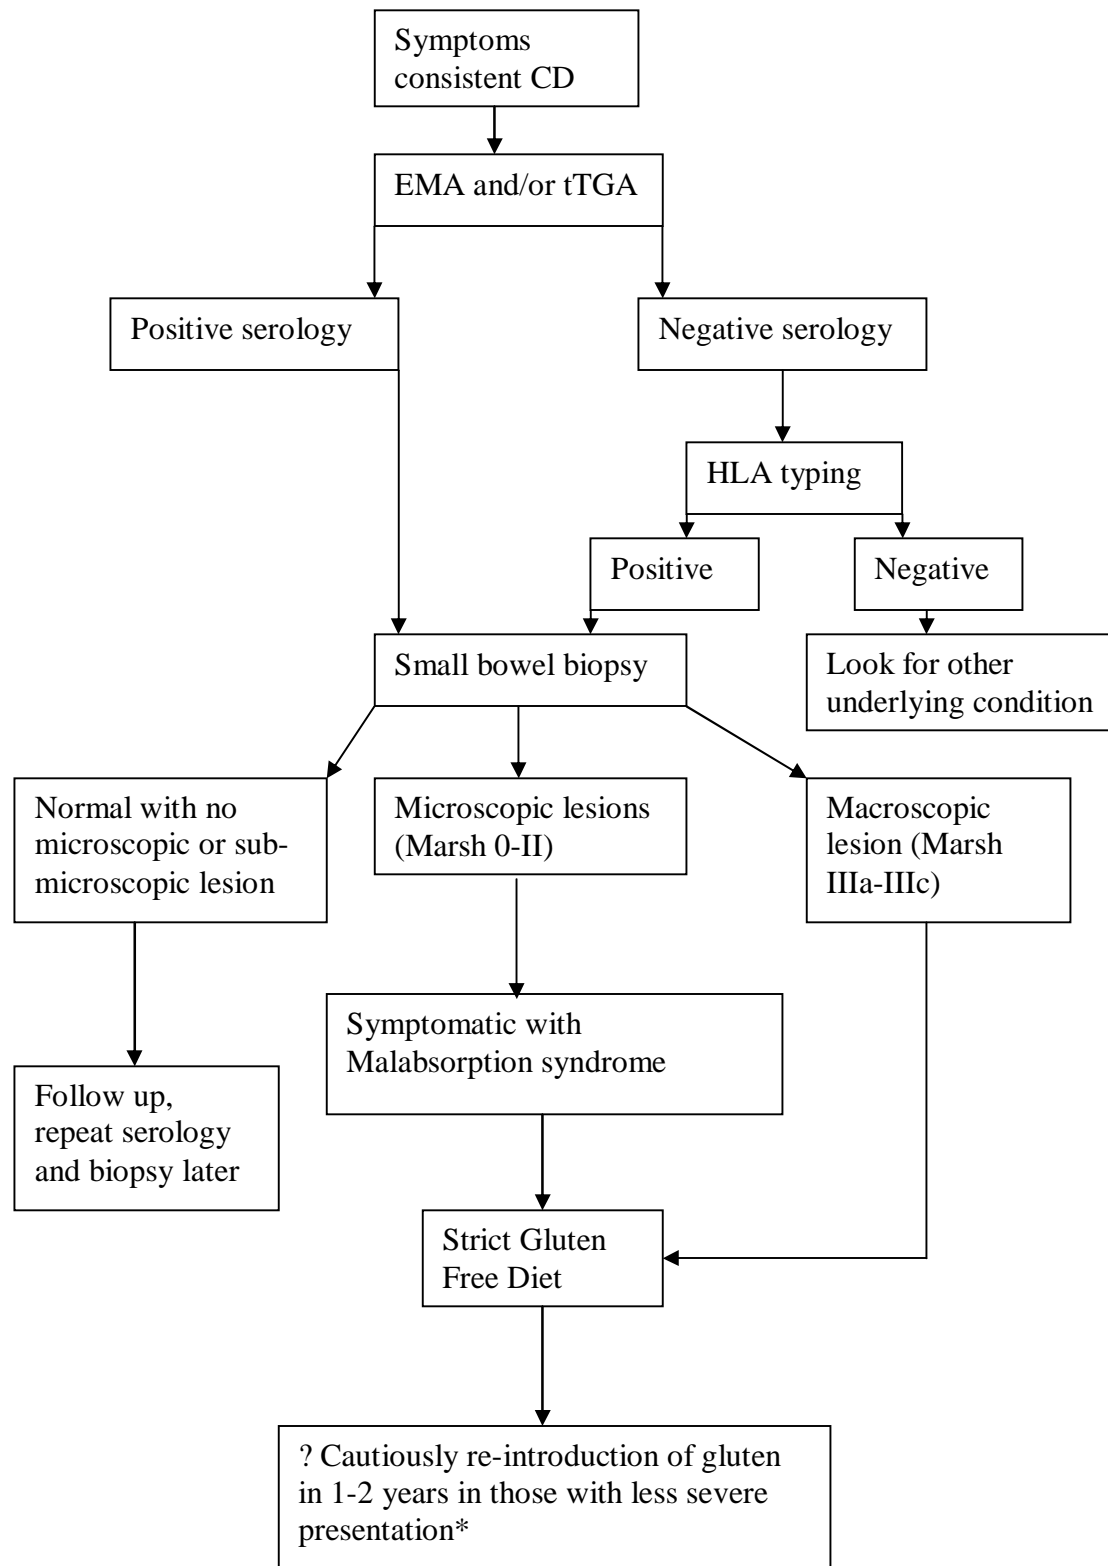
Symptoms consistent CD

EMA and/or tTGA

Positive serology

Negative serology

HLA typing

Positive

Negative

Small bowel biopsy

Look for other underlying condition

Normal with no microscopic or submicroscopic lesion

Microscopic lesions (Marsh 0-II)

Macroscopic lesion (Marsh IIIa-IIIc)

Symptomatic with Malabsorption syndrome

Follow up, repeat serology and biopsy later

Strict Gluten Free Diet

? Cautiously re-introduction of gluten in 1-2 years in those with less severe presentation*